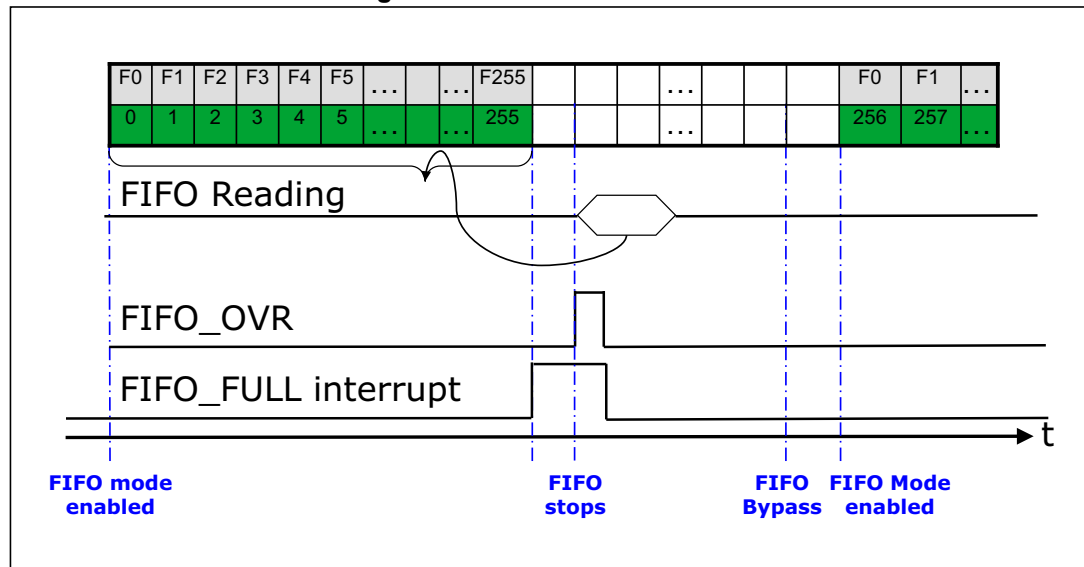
| F0 | F1 | F2 | F3 | F4 | F5 | ... | | ... | F255 | | | | ... | | | F0 | F1 | ... |
|---|---|---|---|---|---|---|---|---|---|---|---|---|---|---|---|---|---|---|
| 0 | 1 | 2 | 3 | 4 | 5 | ... | | ... | 255 | | | | ... | | | 256 | 257 | ... |

FIFO Reading

FIFO_OVR

FIFO_FULL interrupt

t

FIFO mode enabled

FIFO stops

FIFO Bypass

FIFO Mode enabled